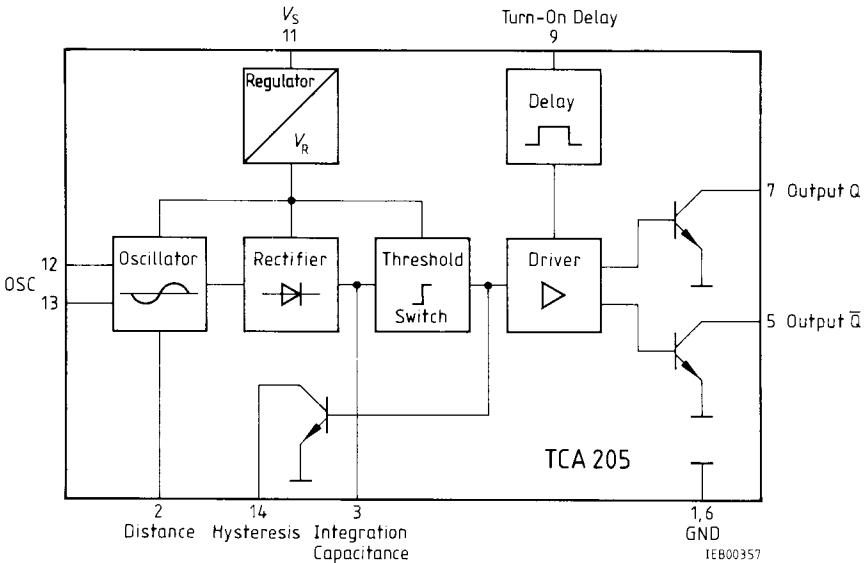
$V_S$
11

Turn-On Delay
9

Regulator
$V_R$

Delay

12
OSC
13

Oscillator

Rectifier

Threshold
Switch

Driver

7 Output Q

5 Output $\overline{Q}$

TCA 205

2
Distance

14
Hysteresis

3
Integration
Capacitance

1,6
GND

IEB00357